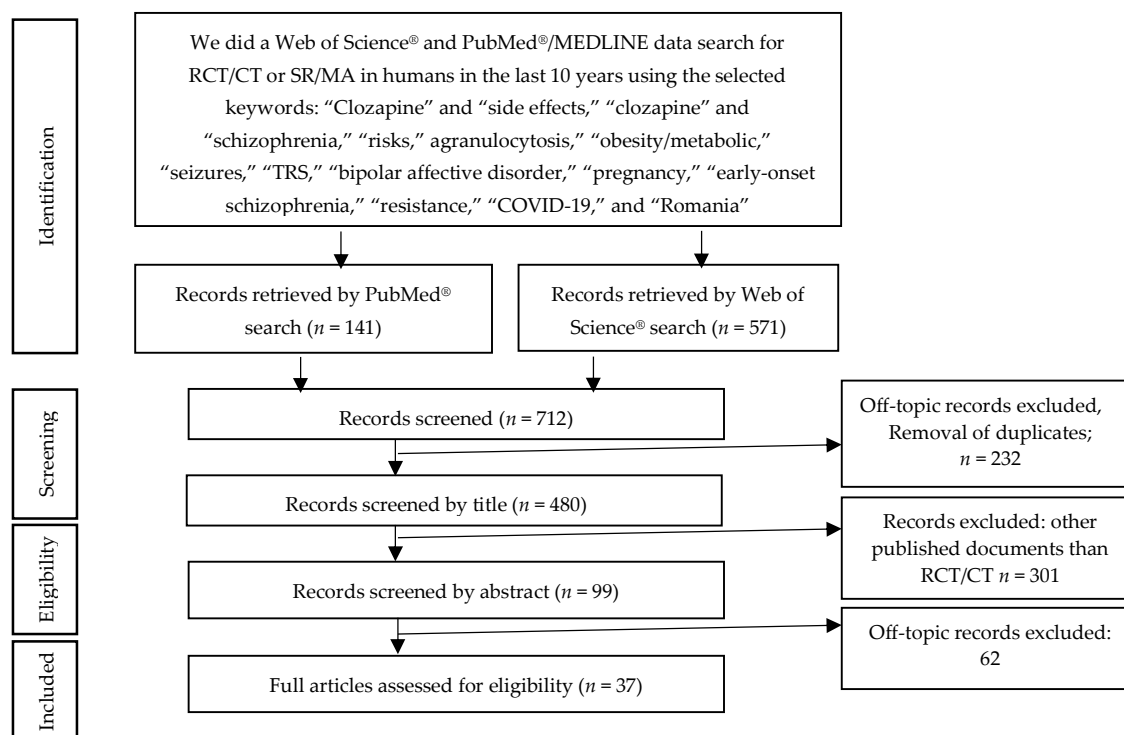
Identification

We did a Web of Science® and PubMed®/MEDLINE data search for RCT/CT or SR/MA in humans in the last 10 years using the selected keywords: "Clozapine" and "side effects," "clozapine" and "schizophrenia," "risks," agranulocytosis," "obesity/metabolic," "seizures," "TRS," "bipolar affective disorder," "pregnancy," "early-onset schizophrenia," "resistance," "COVID-19," and "Romania"

Records retrieved by PubMed® search ($n$ = 141)

Records retrieved by Web of Science® search ($n$ = 571)

Screening

Records screened ($n$ = 712)

Off-topic records excluded, Removal of duplicates; $n$ = 232

Records screened by title ($n$ = 480)

Eligibility

Records excluded: other published documents than RCT/CT $n$ = 301

Records screened by abstract ($n$ = 99)

Included

Off-topic records excluded: 62

Full articles assessed for eligibility ($n$ = 37)